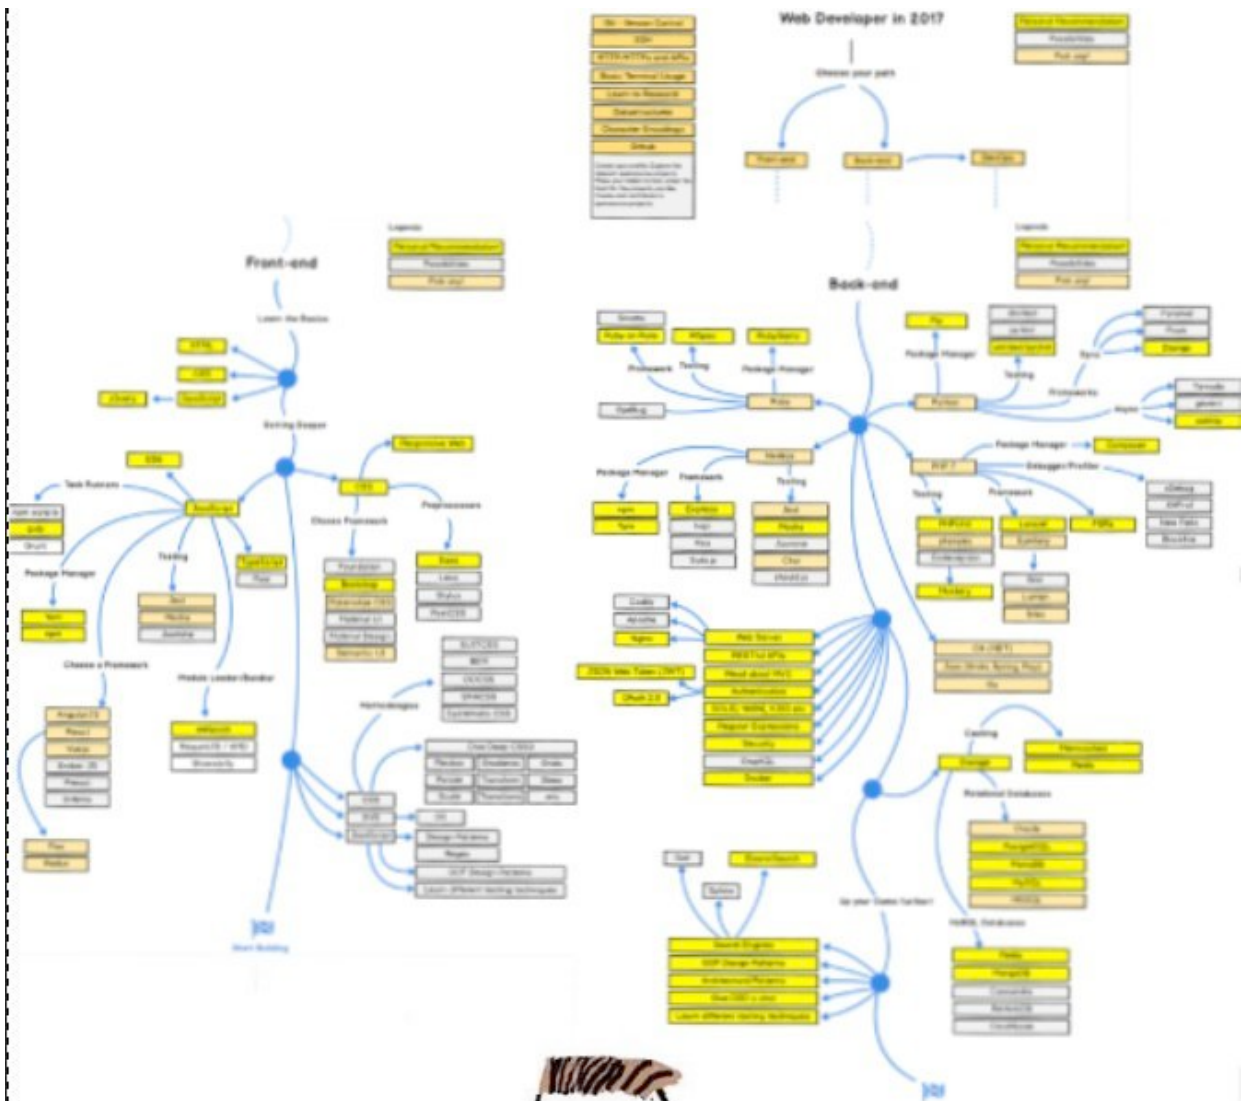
Web Developer in 2017

Choose your path

Front-end

Back-end

DevOps

Legends

Front-end

Learn the Basics

HTML

CSS

JavaScript

jQuery

Getting Deeper

Responsive Web

CSS

ES6

JavaScript

TypeScript

Task Runners

npm scripts

Gulp

Grunt

Package Manager

Yarn

npm

Testing

Jest

Mocha

Jasmine

Choose a Framework

Angular 2/4

React

Vuejs

Flux

Redux

Module Loader/Bundler

Webpack

Browserify

Choose Framework

Foundation

Bootstrap

Preprocessors

Sass

Less

Stylus

PostCSS

Methodologies

SUITCSS

BEM

OOCSS

SMACSS

Start Building

Back-end

Ruby

Rails

Testing

Package Manager

Python

Django

Flask

Nodejs

Package Manager

npm

Yarn

Framework

Express

Testing

Jest

Mocha

Jasmine

Chai

PHP 7

Package Manager

Composer

Debugger/Profiler

Testing

PHPUnit

Framework

Laravel

Symfony

Slim

Lumen

C# (.NET)

Go

Web Server

RESTful APIs

Authentication

Security

GraphQL

Docker

Apache

Nginx

JSON Web Token (JWT)

OAuth 2.0

Caching

Redis

Relational Databases

Oracle

PostgreSQL

MySQL

NoSQL Databases

Redis

MongoDB

Up your Game further

Search Engines

ElasticSearch

Solr

Sphinx

OOP Design Patterns

Architectural Patterns

Learn different testing techniques

Start Building